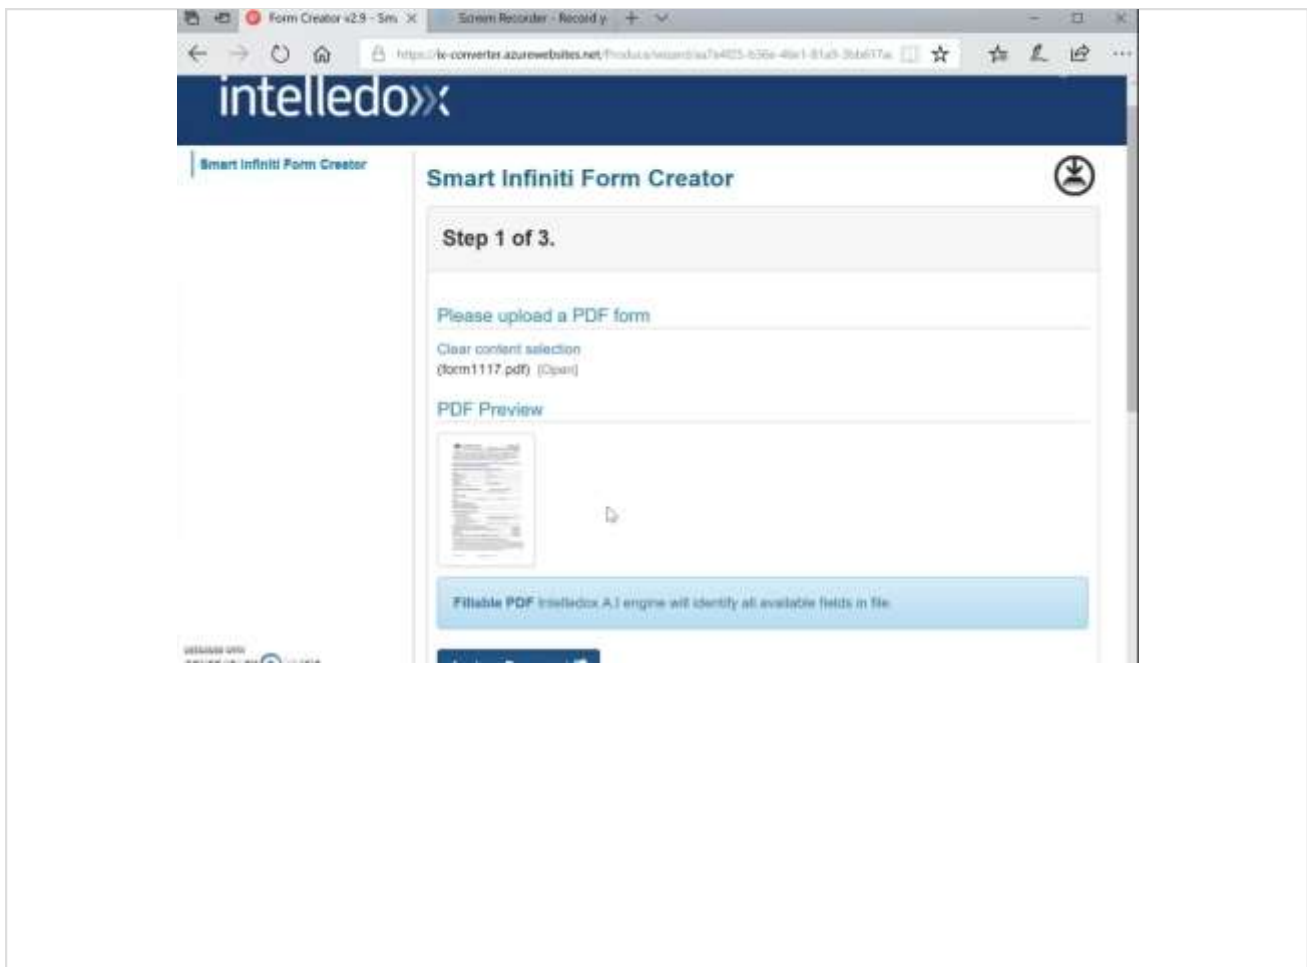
Form Creator v2.9 - Sm
Screen Recorder - Record y

https://ix-converter.azurewebsites.net/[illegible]

intelledox

Smart Infiniti Form Creator

Smart Infiniti Form Creator

Step 1 of 3.

Please upload a PDF form

Clear content selection
(form1117.pdf) [Open]

PDF Preview

Fillable PDF Intelledox A.I engine will identify all available fields in file.

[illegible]